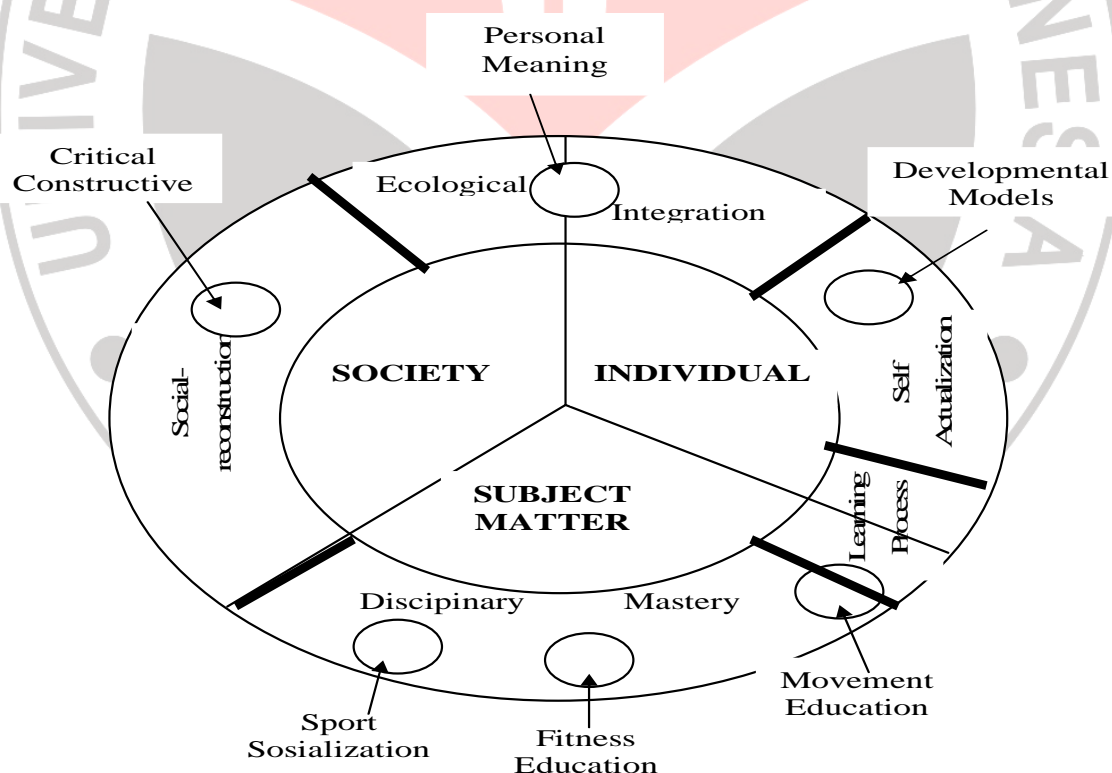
Personal Meaning

Critical Constructive

Ecological

Integration

Developmental Models

Social-reconstruction

SOCIETY

INDIVIDUAL

Self Actualization

Learning Process

SUBJECT MATTER

Discipinary

Mastery

Sport Sosialization

Fitness Education

Movement Education